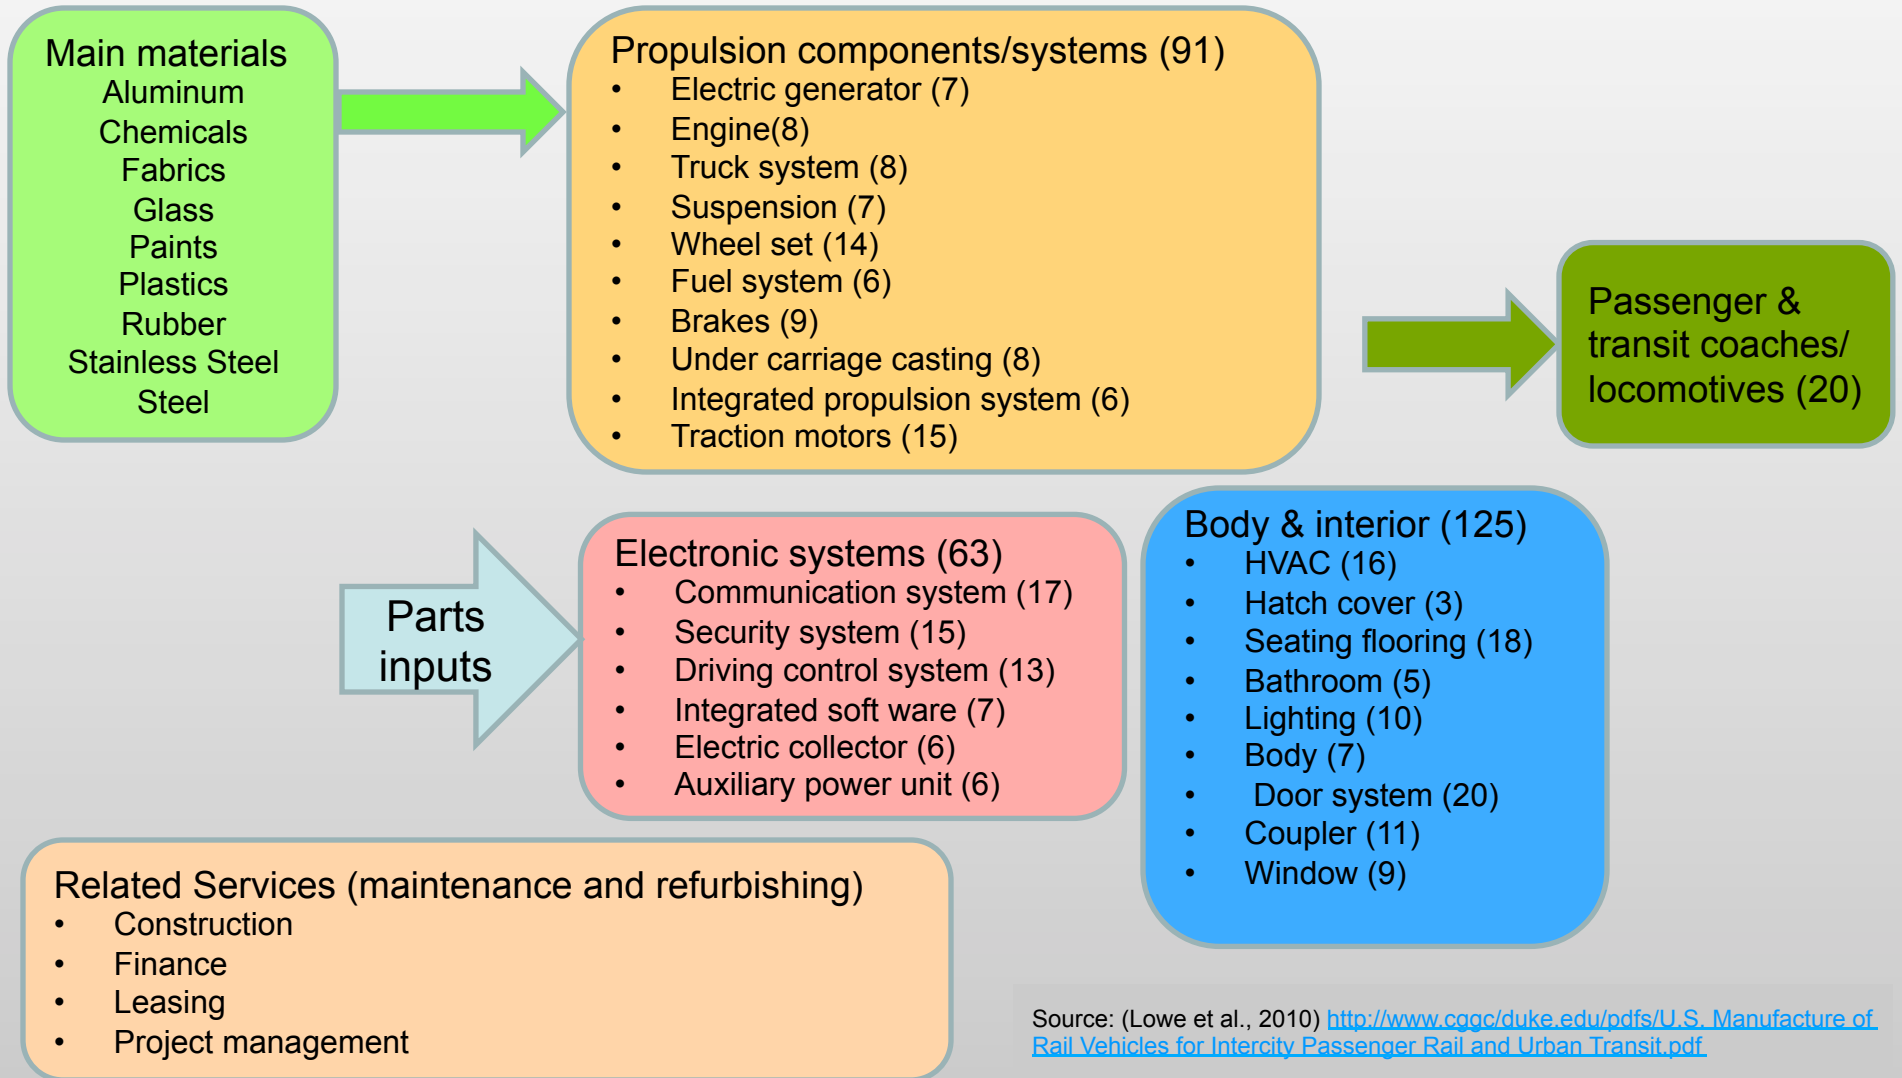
Main materials
Aluminum
Chemicals
Fabrics
Glass
Paints
Plastics
Rubber
Stainless Steel
Steel

Propulsion components/systems (91)
• Electric generator (7)
• Engine(8)
• Truck system (8)
• Suspension (7)
• Wheel set (14)
• Fuel system (6)
• Brakes (9)
• Under carriage casting (8)
• Integrated propulsion system (6)
• Traction motors (15)

Passenger & transit coaches/ locomotives (20)

Parts inputs

Electronic systems (63)
• Communication system (17)
• Security system (15)
• Driving control system (13)
• Integrated soft ware (7)
• Electric collector (6)
• Auxiliary power unit (6)

Body & interior (125)
• HVAC (16)
• Hatch cover (3)
• Seating flooring (18)
• Bathroom (5)
• Lighting (10)
• Body (7)
• Door system (20)
• Coupler (11)
• Window (9)

Related Services (maintenance and refurbishing)
• Construction
• Finance
• Leasing
• Project management

Source: (Lowe et al., 2010) http://www.cggc/duke.edu/pdfs/U.S. Manufacture of Rail Vehicles for Intercity Passenger Rail and Urban Transit.pdf